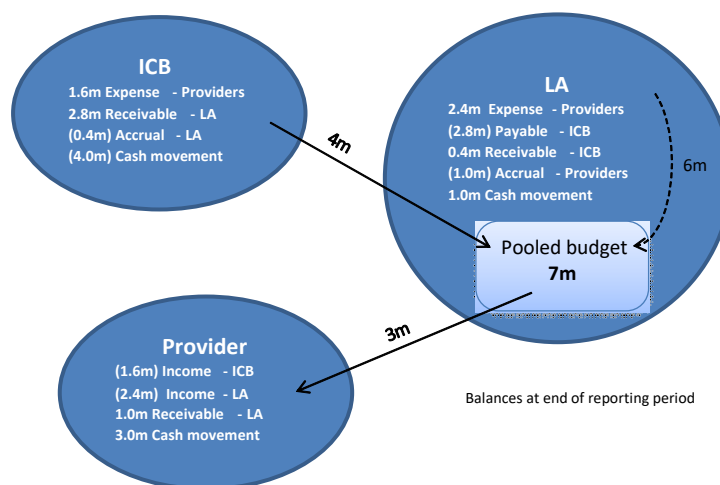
ICB
1.6m Expense - Providers
2.8m Receivable - LA
(0.4m) Accrual - LA
(4.0m) Cash movement

4m

LA
2.4m Expense - Providers
(2.8m) Payable - ICB
0.4m Receivable - ICB
(1.0m) Accrual - Providers
1.0m Cash movement

6m

Pooled budget
7m

3m

Provider
(1.6m) Income - ICB
(2.4m) Income - LA
1.0m Receivable - LA
3.0m Cash movement

Balances at end of reporting period